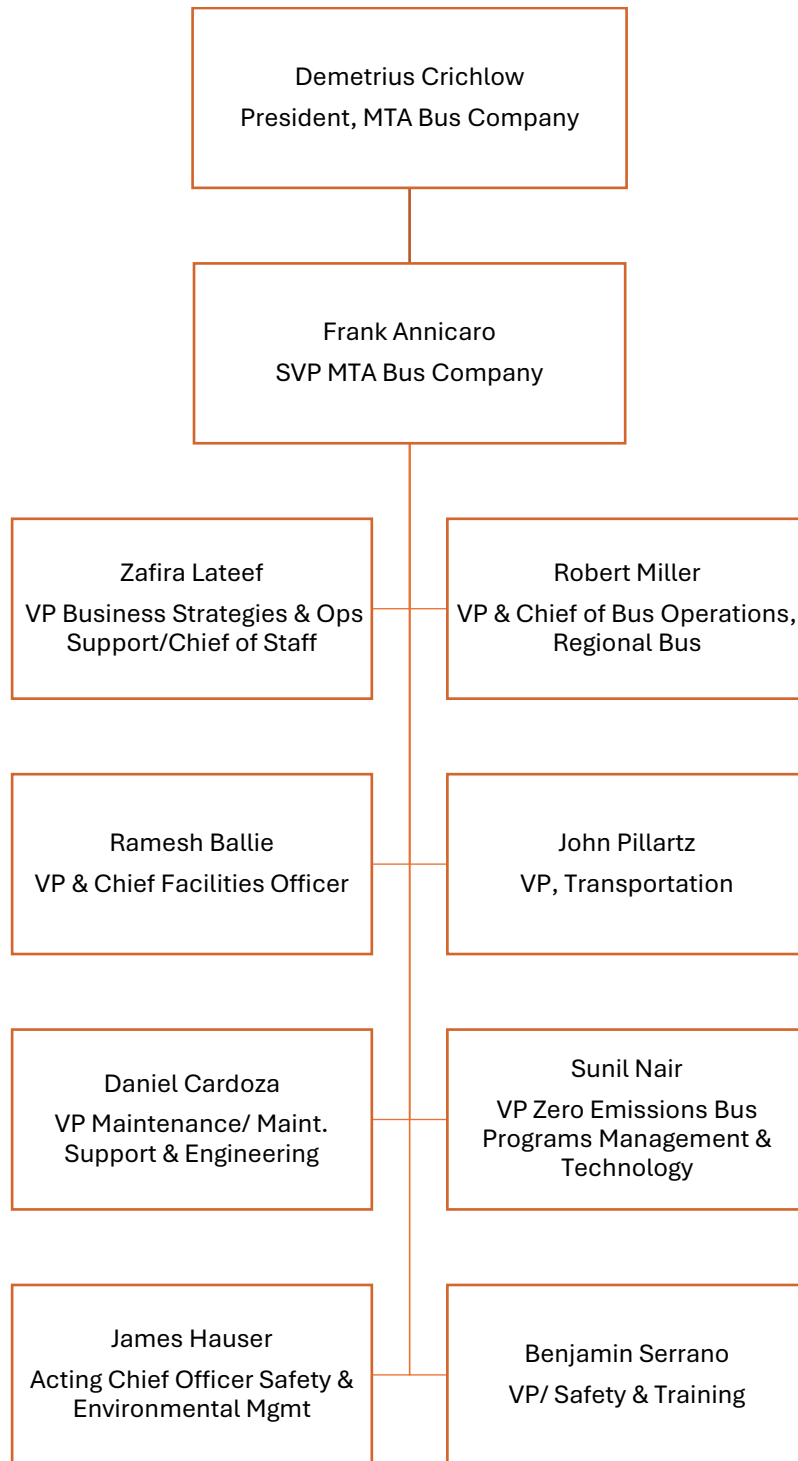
Demetrius Crichlow
President, MTA Bus Company

Frank Annicaro
SVP MTA Bus Company

Zafira Lateef
VP Business Strategies & Ops Support/Chief of Staff

Robert Miller
VP & Chief of Bus Operations, Regional Bus

Ramesh Ballie
VP & Chief Facilities Officer

John Pillartz
VP, Transportation

Daniel Cardoza
VP Maintenance/ Maint. Support & Engineering

Sunil Nair
VP Zero Emissions Bus Programs Management & Technology

James Hauser
Acting Chief Officer Safety & Environmental Mgmt

Benjamin Serrano
VP/ Safety & Training